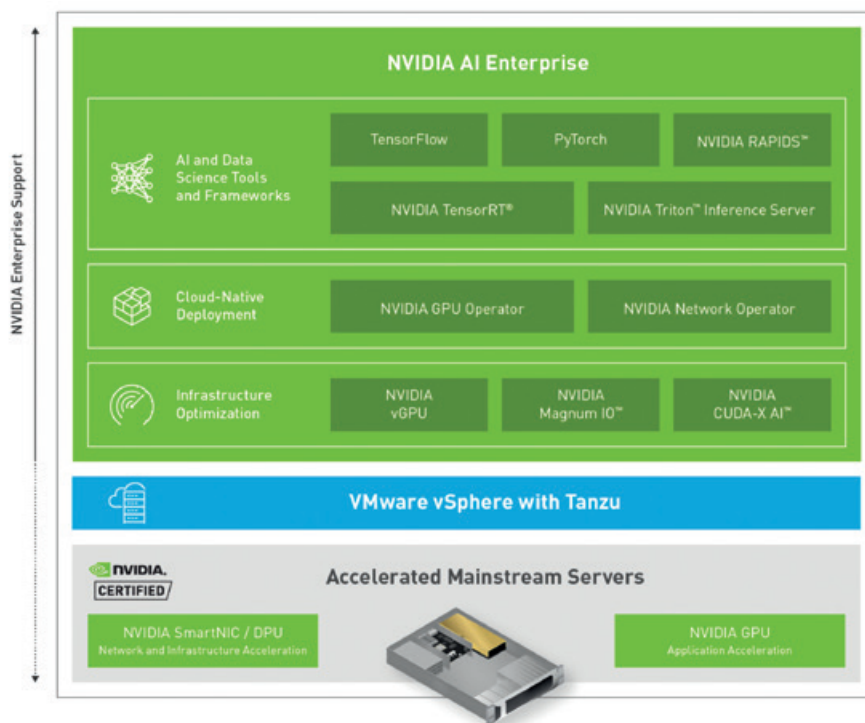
NVIDIA Enterprise Support

NVIDIA AI Enterprise

AI and Data Science Tools and Frameworks

TensorFlow

PyTorch

NVIDIA RAPIDS™

NVIDIA TensorRT®

NVIDIA Triton™ Inference Server

Cloud-Native Deployment

NVIDIA GPU Operator

NVIDIA Network Operator

Infrastructure Optimization

NVIDIA vGPU

NVIDIA Magnum IO™

NVIDIA CUDA-X AI™

VMware vSphere with Tanzu

NVIDIA. CERTIFIED

Accelerated Mainstream Servers

NVIDIA SmartNIC / DPU
Network and Infrastructure Acceleration

NVIDIA GPU
Application Acceleration